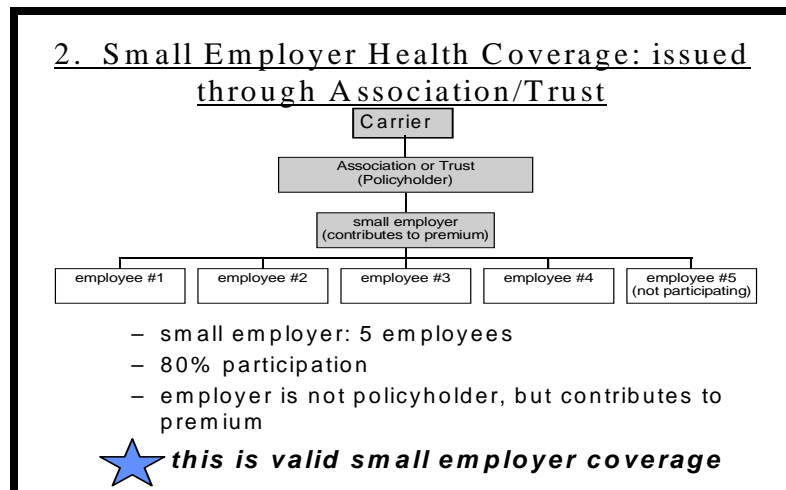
2. Small Employer Health Coverage: issued through Association/Trust

Carrier

Association or Trust (Policyholder)

small employer (contributes to premium)

employee #1

employee #2

employee #3

employee #4

employee #5 (not participating)

– small employer: 5 employees

– 80% participation

– employer is not policyholder, but contributes to premium

this is valid small employer coverage